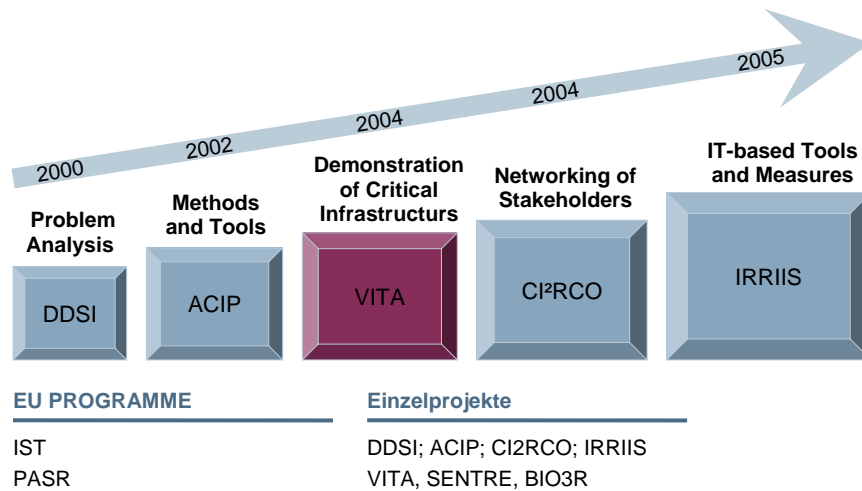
2000
2002
2004
2004
2005

Problem Analysis
DDSI

Methods and Tools
ACIP

Demonstration of Critical Infrastructurs
VITA

Networking of Stakeholders
CI²RCO

IT-based Tools and Measures
IRRIIS

EU PROGRAMME

IST
PASR

Einzelprojekte

DDSI; ACIP; CI2RCO; IRRIIS
VITA, SENTRE, BIO3R